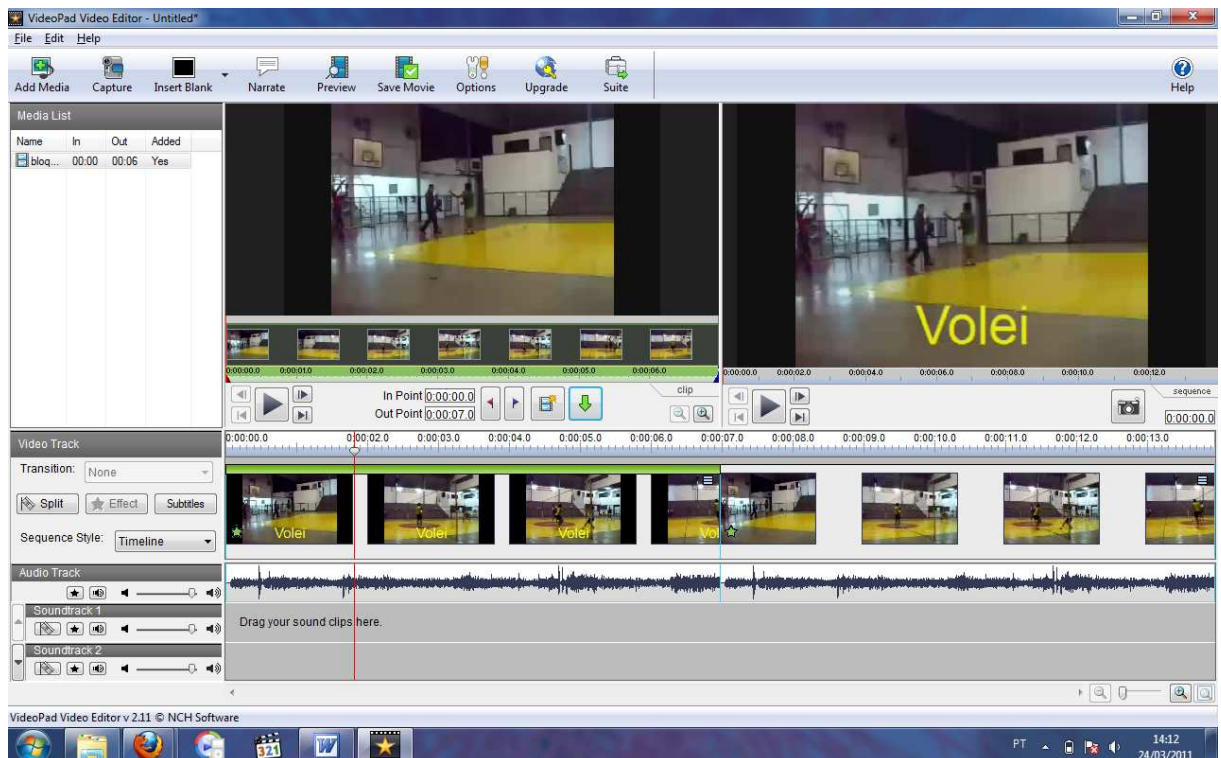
VideoPad Video Editor - Untitled*

File Edit Help

Add Media Capture Insert Blank Narrate Preview Save Movie Options Upgrade Suite Help

Media List

| Name | In | Out | Added |
|---|---|---|---|
| bloq... | 00:00 | 00:06 | Yes |

0:00:00.0 0:00:01.0 0:00:02.0 0:00:03.0 0:00:04.0 0:00:05.0 0:00:06.0

clip

In Point 0:00:00.0
Out Point 0:00:07.0

Volei

0:00:00.0 0:00:02.0 0:00:04.0 0:00:06.0 0:00:08.0 0:00:10.0 0:00:12.0

sequence

0:00:00.0

Video Track

Transition: None

Split Effect Subtitles

Sequence Style: Timeline

0:00:00.0 0:00:02.0 0:00:03.0 0:00:04.0 0:00:05.0 0:00:06.0 0:00:07.0 0:00:08.0 0:00:09.0 0:00:10.0 0:00:11.0 0:00:12.0 0:00:13.0

Volei Volei Volei Vol

Audio Track

Soundtrack 1

Drag your sound clips here.

Soundtrack 2

VideoPad Video Editor v 2.11 © NCH Software

PT 14:12 24/03/2011